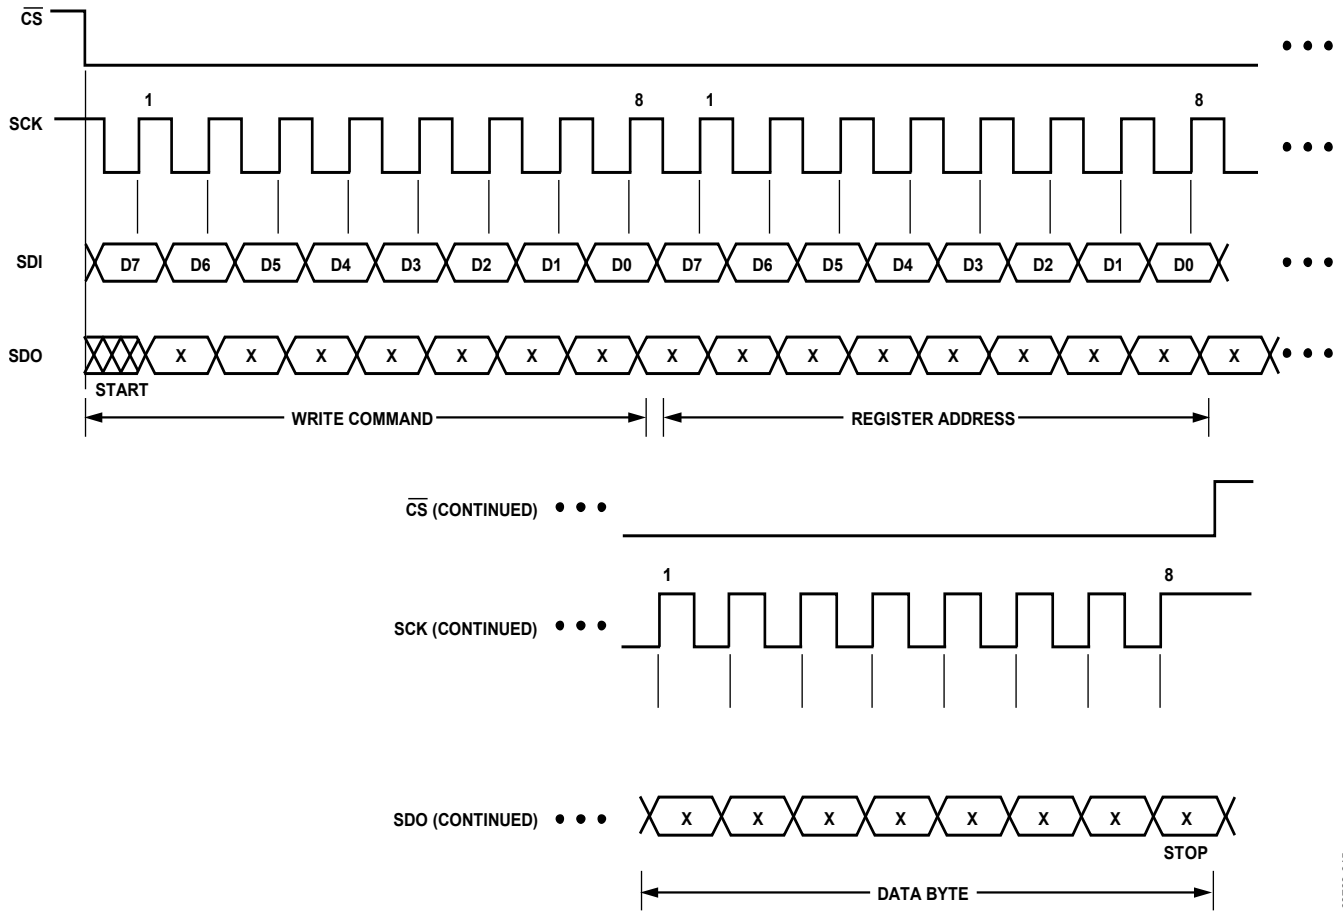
$\overline{CS}$

1

8

1

8

SCK

SDI

D7 D6 D5 D4 D3 D2 D1 D0 D7 D6 D5 D4 D3 D2 D1 D0

SDO

X X X X X X X X X X X X X X X X

START

WRITE COMMAND

REGISTER ADDRESS

$\overline{CS}$ (CONTINUED)

1

8

SCK (CONTINUED)

SDO (CONTINUED)

X X X X X X X X

STOP

DATA BYTE